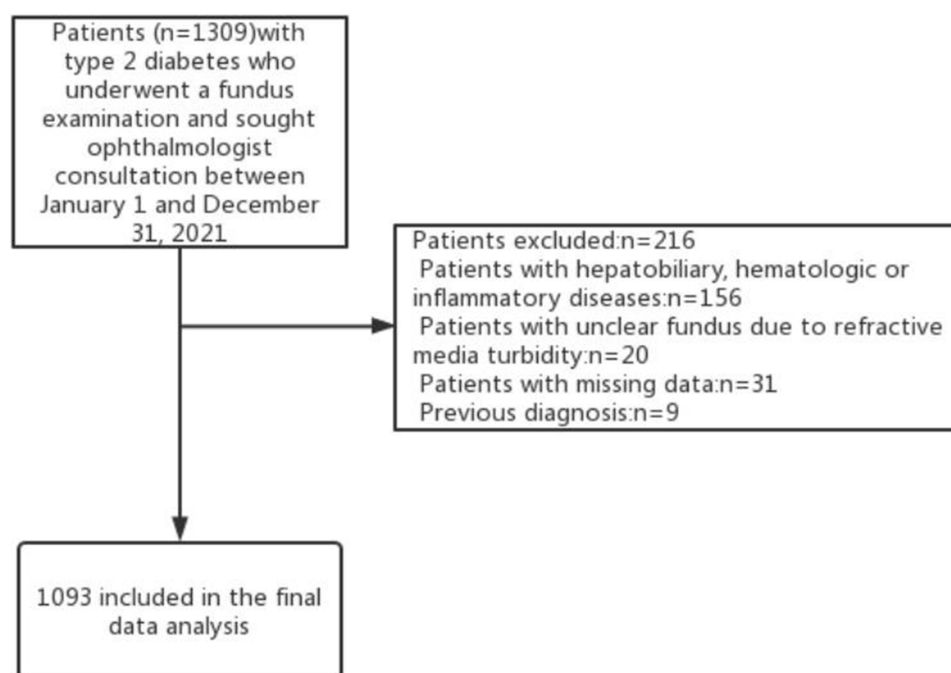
Patients (n=1309)with type 2 diabetes who underwent a fundus examination and sought ophthalmologist consultation between January 1 and December 31, 2021

Patients excluded:n=216
Patients with hepatobiliary, hematologic or inflammatory diseases:n=156
Patients with unclear fundus due to refractive media turbidity:n=20
Patients with missing data:n=31
Previous diagnosis:n=9

1093 included in the final data analysis